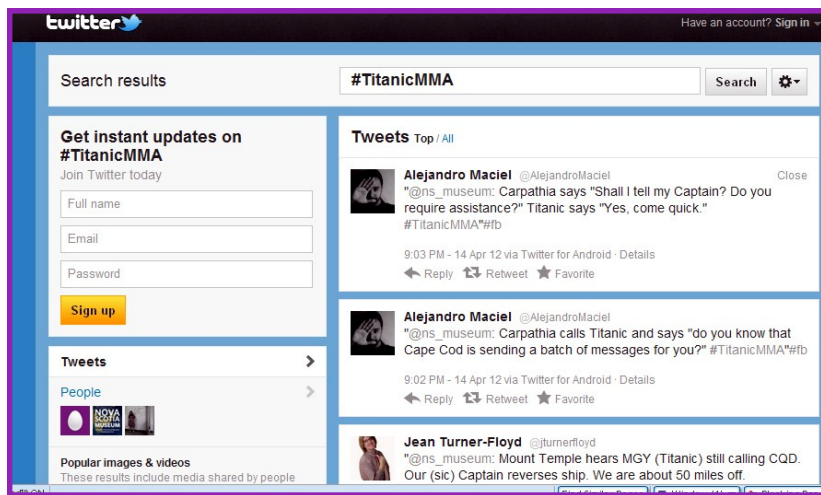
twitter

Have an account? Sign in

Search results

#TitanicMMA

Search

Get instant updates on #TitanicMMA

Join Twitter today

Full name

Email

Password

Sign up

Tweets

People

NOVA SCOTIA MUSEUM

Popular images & videos

These results include media shared by people

Tweets Top / All

Alejandro Maciel @AlejandroMaciel

Close

"@ns_museum: Carpathia says "Shall I tell my Captain? Do you require assistance?" Titanic says "Yes, come quick." #TitanicMMA"#fb

9:03 PM - 14 Apr 12 via Twitter for Android · Details

Reply Retweet Favorite

Alejandro Maciel @AlejandroMaciel

"@ns_museum: Carpathia calls Titanic and says "do you know that Cape Cod is sending a batch of messages for you?" #TitanicMMA"#fb

9:02 PM - 14 Apr 12 via Twitter for Android · Details

Reply Retweet Favorite

Jean Turner-Floyd @jturnerfloyd

"@ns_museum: Mount Temple hears MGY (Titanic) still calling CQD. Our (sic) Captain reverses ship. We are about 50 miles off.